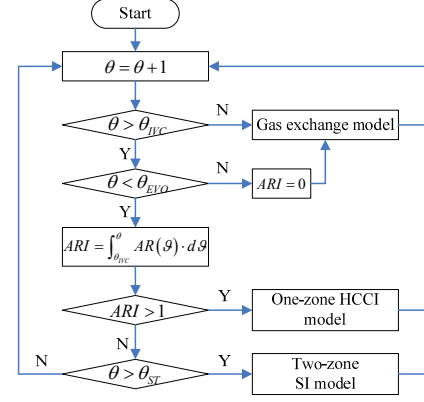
Start

$\theta = \theta + 1$

$\theta > \theta_{IVC}$

N

Gas exchange model

Y

$\theta < \theta_{EVO}$

N

$ARI = 0$

Y

$ARI = \int_{\theta_{IVC}}^{\theta} AR(\vartheta) \cdot d\vartheta$

$ARI > 1$

Y

One-zone HCCI model

N

N

$\theta > \theta_{ST}$

Y

Two-zone SI model